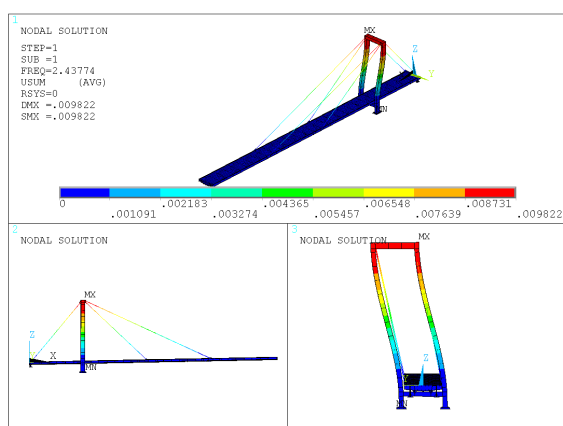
1

NODAL SOLUTION

STEP=1
SUB =1
FREQ=2.43774
USUM (AVG)
RSYS=0
DMX =.009822
SMX =.009822

MX
MN
Z
Y
X

0 .001091 .002183 .003274 .004365 .005457 .006548 .007639 .008731 .009822

2

NODAL SOLUTION

MX
Z
X
MN

3

NODAL SOLUTION

MX
Z
MN